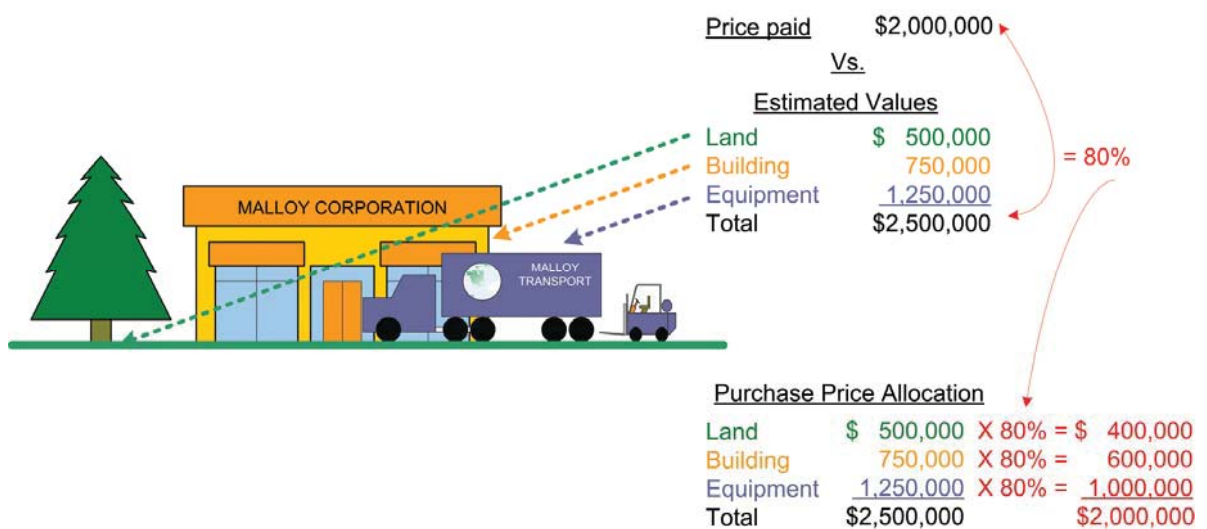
MALLOY CORPORATION

MALLOY TRANSPORT

Price paid $2,000,000

Vs.

Estimated Values

| | |
|---|---|
| Land | $ 500,000 |
| Building | 750,000 |
| Equipment | 1,250,000 |
| Total | $2,500,000 |

= 80%

Purchase Price Allocation

| | | | |
|---|---|---|---|
| Land | $ 500,000 | X 80% = | $ 400,000 |
| Building | 750,000 | X 80% = | 600,000 |
| Equipment | 1,250,000 | X 80% = | 1,000,000 |
| Total | $2,500,000 | | $2,000,000 |